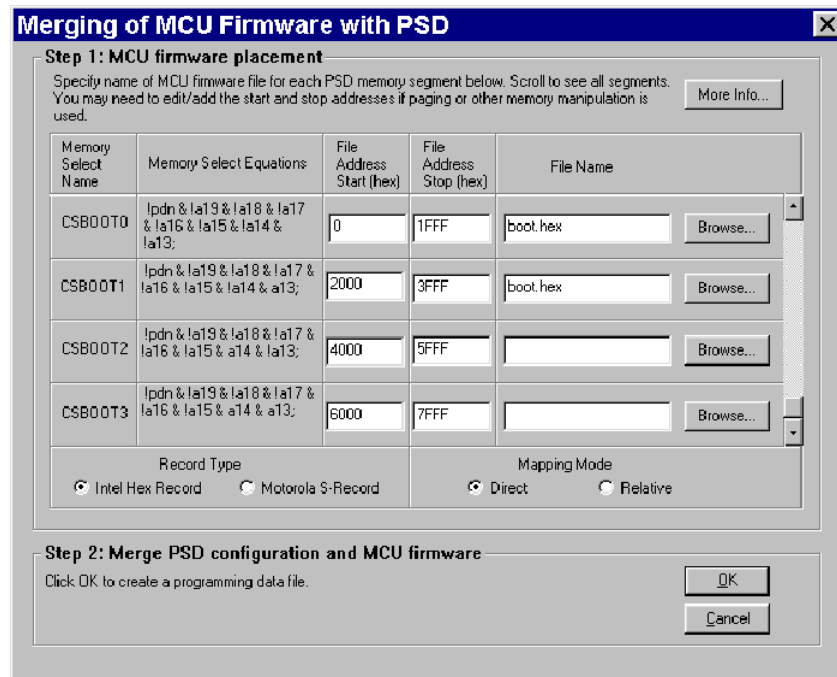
Merging of MCU Firmware with PSD

Step 1: MCU firmware placement

Specify name of MCU firmware file for each PSD memory segment below. Scroll to see all segments. You may need to edit/add the start and stop addresses if paging or other memory manipulation is used.

More Info...

| Memory Select Name | Memory Select Equations | File Address Start (hex) | File Address Stop (hex) | File Name | |
|---|---|---|---|---|---|
| CSBOOT0 | !pdn & !a19 & !a18 & !a17 & !a16 & !a15 & !a14 & !a13; | 0 | 1FFF | boot.hex | Browse... |
| CSBOOT1 | !pdn & !a19 & !a18 & !a17 & !a16 & !a15 & !a14 & a13; | 2000 | 3FFF | boot.hex | Browse... |
| CSBOOT2 | !pdn & !a19 & !a18 & !a17 & !a16 & !a15 & a14 & !a13; | 4000 | 5FFF | | Browse... |
| CSBOOT3 | !pdn & !a19 & !a18 & !a17 & !a16 & !a15 & a14 & a13; | 6000 | 7FFF | | Browse... |

Record Type
Intel Hex Record
Motorola S-Record

Mapping Mode
Direct
Relative

Step 2: Merge PSD configuration and MCU firmware

Click OK to create a programming data file.

OK

Cancel